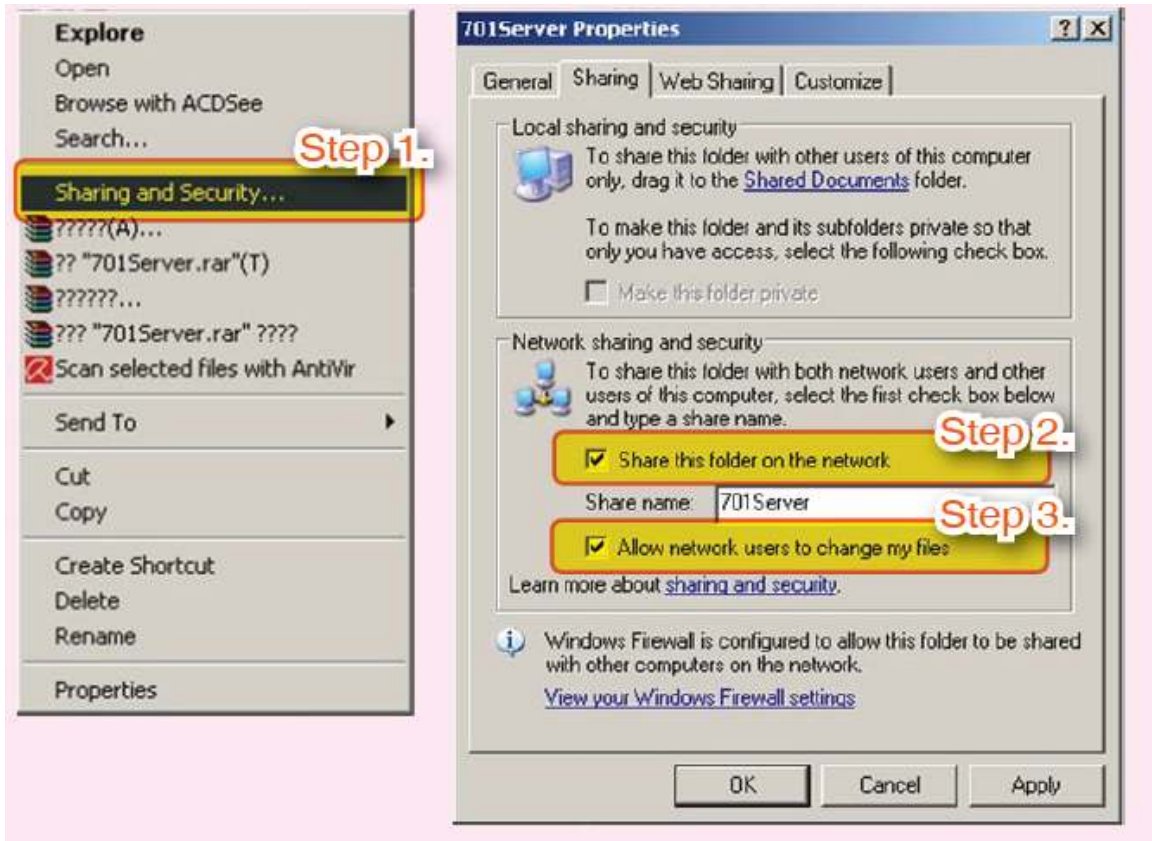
Explore
Open
Browse with ACDSee
Search...
Step 1.
Sharing and Security...
?????(A)...
?? "701Server.rar"(T)
??????...
??? "701Server.rar" ????
Scan selected files with AntiVir
Send To
Cut
Copy
Create Shortcut
Delete
Rename
Properties

701Server Properties
? X
General | Sharing | Web Sharing | Customize

Local sharing and security
To share this folder with other users of this computer only, drag it to the Shared Documents folder.

To make this folder and its subfolders private so that only you have access, select the following check box.

Make this folder private

Network sharing and security
To share this folder with both network users and other users of this computer, select the first check box below and type a share name.
Step 2.
Share this folder on the network
Share name: 701Server
Step 3.
Allow network users to change my files
Learn more about sharing and security.

Windows Firewall is configured to allow this folder to be shared with other computers on the network.
View your Windows Firewall settings

OK Cancel Apply